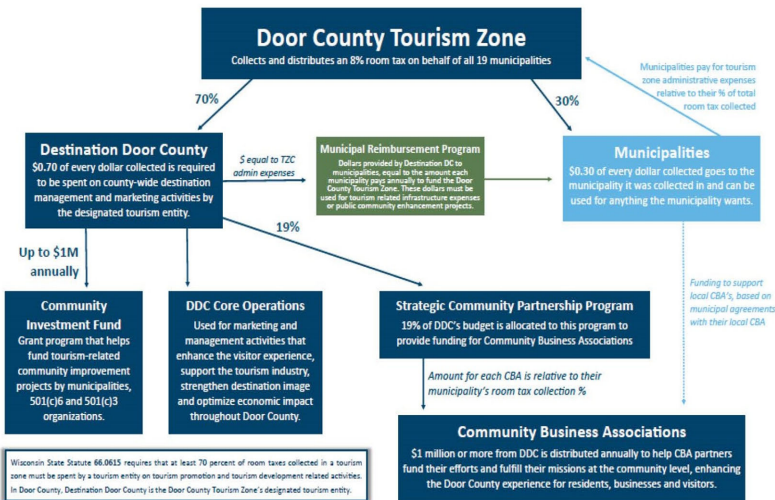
Door County Tourism Zone

Collects and distributes an 8% room tax on behalf of all 19 municipalities

Municipalities pay for tourism zone administrative expenses relative to their % of total room tax collected

70%

30%

Destination Door County

$0.70 of every dollar collected is required to be spent on county-wide destination management and marketing activities by the designated tourism entity.

$ equal to TZC admin expenses

Municipal Reimbursement Program

Dollars provided by Destination DC to municipalities, equal to the amount each municipality pays annually to fund the Door County Tourism Zone. These dollars must be used for tourism related infrastructure expenses or public community enhancement projects.

Municipalities

$0.30 of every dollar collected goes to the municipality it was collected in and can be used for anything the municipality wants.

19%

Up to $1M annually

Funding to support local CBA's, based on municipal agreements with their local CBA

Community Investment Fund

Grant program that helps fund tourism-related community improvement projects by municipalities, 501(c)6 and 501(c)3 organizations.

DDC Core Operations

Used for marketing and management activities that enhance the visitor experience, support the tourism industry, strengthen destination image and optimize economic impact throughout Door County.

Strategic Community Partnership Program

19% of DDC's budget is allocated to this program to provide funding for Community Business Associations

Amount for each CBA is relative to their municipality's room tax collection %

Wisconsin State Statute 66.0615 requires that at least 70 percent of room taxes collected in a tourism zone must be spent by a tourism entity on tourism promotion and tourism development related activities. In Door County, Destination Door County is the Door County Tourism Zone's designated tourism entity.

Community Business Associations

$1 million or more from DDC is distributed annually to help CBA partners fund their efforts and fulfill their missions at the community level, enhancing the Door County experience for residents, businesses and visitors.